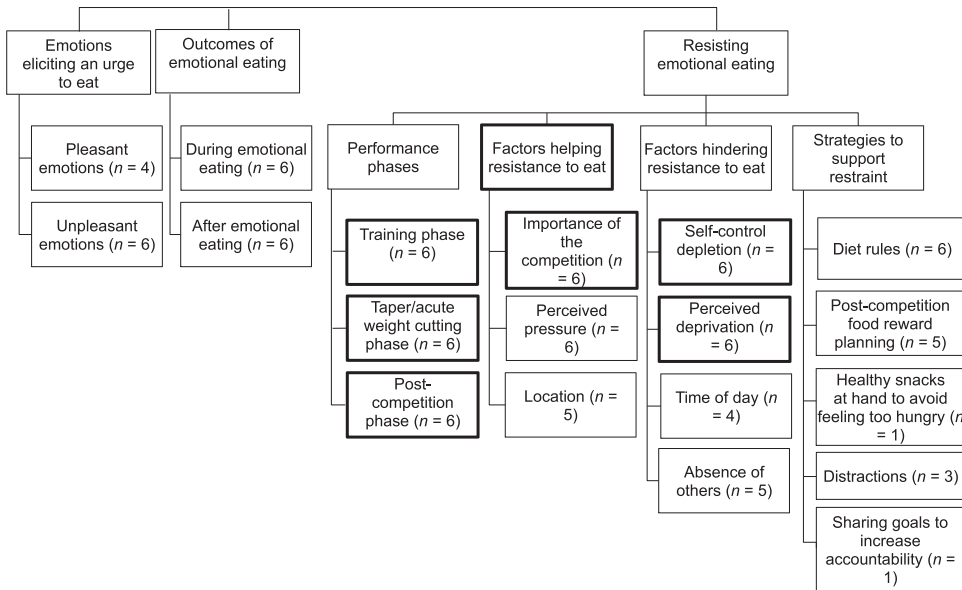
Emotions eliciting an urge to eat

Outcomes of emotional eating

Resisting emotional eating

Pleasant emotions ($n$ = 4)

Unpleasant emotions ($n$ = 6)

During emotional eating ($n$ = 6)

After emotional eating ($n$ = 6)

Performance phases

Training phase ($n$ = 6)

Taper/acute weight cutting phase ($n$ = 6)

Post-competition phase ($n$ = 6)

Factors helping resistance to eat

Importance of the competition ($n$ = 6)

Perceived pressure ($n$ = 6)

Location ($n$ = 5)

Factors hindering resistance to eat

Self-control depletion ($n$ = 6)

Perceived deprivation ($n$ = 6)

Time of day ($n$ = 4)

Absence of others ($n$ = 5)

Strategies to support restraint

Diet rules ($n$ = 6)

Post-competition food reward planning ($n$ = 5)

Healthy snacks at hand to avoid feeling too hungry ($n$ = 1)

Distractions ($n$ = 3)

Sharing goals to increase accountability ($n$ = 1)